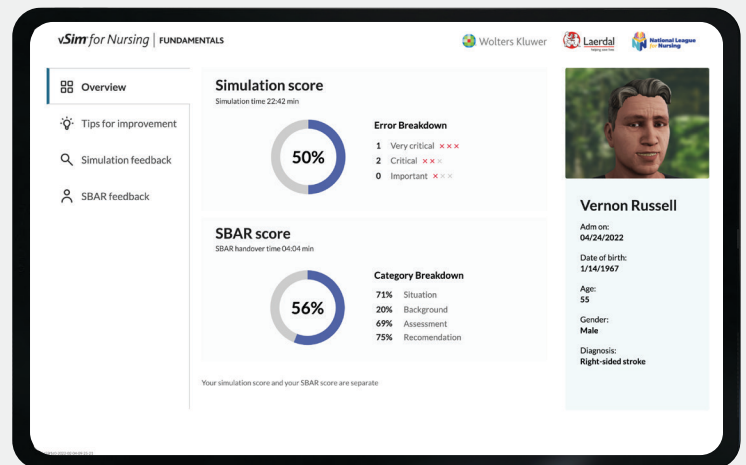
vSim for Nursing | FUNDAMENTALS

Wolters Kluwer

Laerdal
helping save lives

National League for Nursing

Overview

Tips for improvement

Simulation feedback

SBAR feedback

Simulation score
Simulation time 22:42 min

50%

Error Breakdown

| | | |
|---|---|---|
| 1 | Very critical | ××× |
| 2 | Critical | ××× |
| 0 | Important | ××× |

SBAR score
SBAR handover time 04:04 min

56%

Category Breakdown

| | |
|---|---|
| 71% | Situation |
| 20% | Background |
| 69% | Assessment |
| 75% | Recomendation |

Your simulation score and your SBAR score are separate

Vernon Russell

Adm on:
04/24/2022

Date of birth:
1/14/1967

Age:
55

Gender:
Male

Diagnosis:
Right-sided stroke